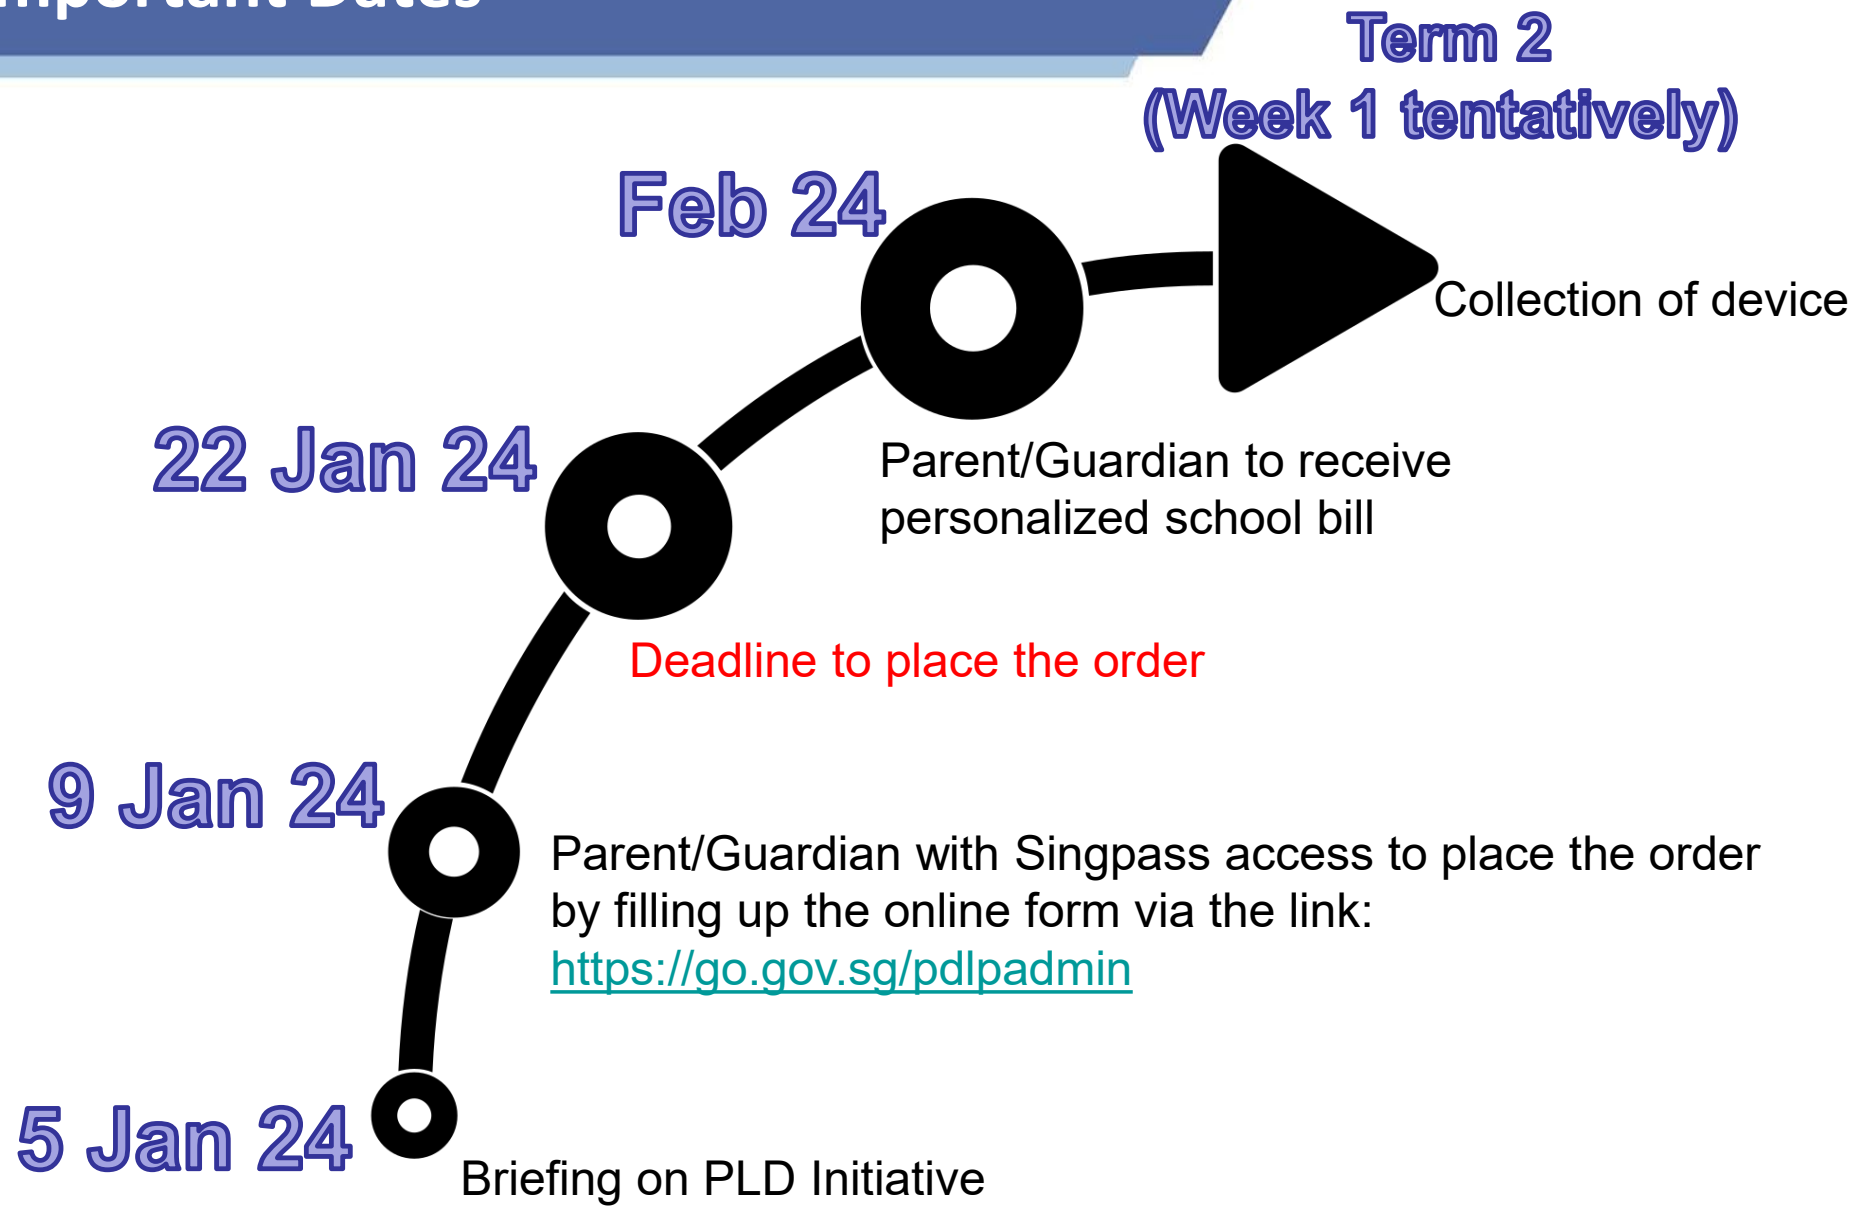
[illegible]

Term 2
(Week 1 tentatively)

Collection of device

Feb 24

Parent/Guardian to receive personalized school bill

22 Jan 24

Deadline to place the order

9 Jan 24

Parent/Guardian with Singpass access to place the order by filling up the online form via the link: https://go.gov.sg/pdlpadmin

5 Jan 24

Briefing on PLD Initiative